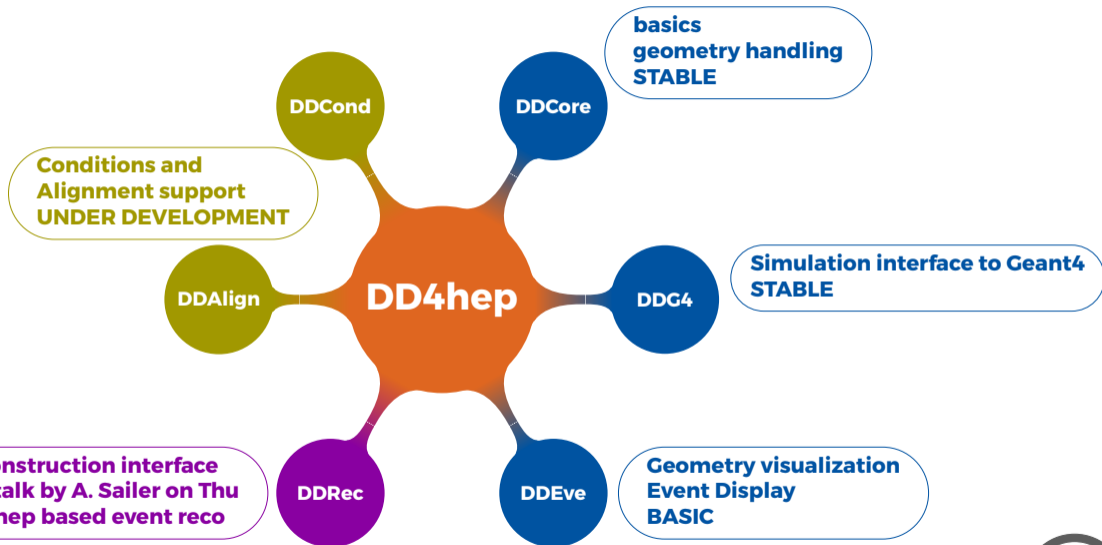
basics
geometry handling
STABLE

DDCond

DDCore

Conditions and
Alignment support
UNDER DEVELOPMENT

DD4hep

DDAlign

DDG4

Simulation interface to Geant4
STABLE

nstruction interface
talk by A. Sailer on Thu
hep based event reco

DDRec

DDEve

Geometry visualization
Event Display
BASIC